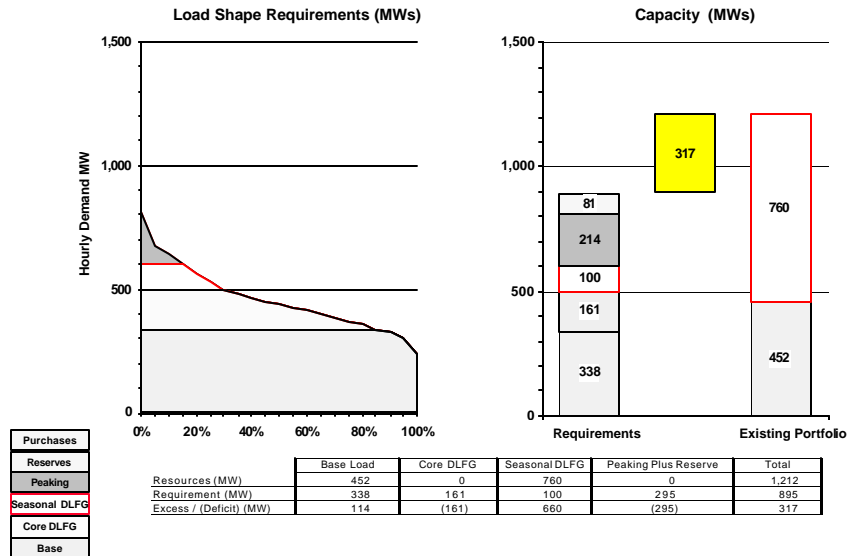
Load Shape Requirements (MWs)

1,500
1,000
500
0
Hourly Demand MW
0% 20% 40% 60% 80% 100%

Capacity (MWs)

1,500
1,000
500
0

81
214
100
161
338
317
760
452

Requirements
Existing Portfolio

Purchases
Reserves
Peaking
Seasonal DLFG
Core DLFG
Base

| | Base Load | Core DLFG | Seasonal DLFG | Peaking Plus Reserve | Total |
|---|---|---|---|---|---|
| Resources (MW) | 452 | 0 | 760 | 0 | 1,212 |
| Requirement (MW) | 338 | 161 | 100 | 295 | 895 |
| Excess / (Deficit) (MW) | 114 | (161) | 660 | (295) | 317 |